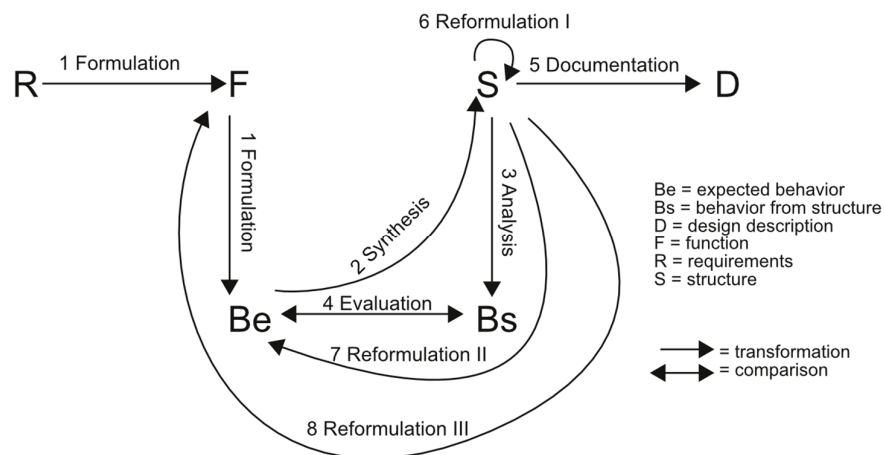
6 Reformulation I

R

1 Formulation

F

S

5 Documentation

D

1 Formulation

2 Synthesis

3 Analysis

Be = expected behavior
Bs = behavior from structure
D = design description
F = function
R = requirements
S = structure

Be

4 Evaluation

Bs

7 Reformulation II

= transformation
= comparison

8 Reformulation III